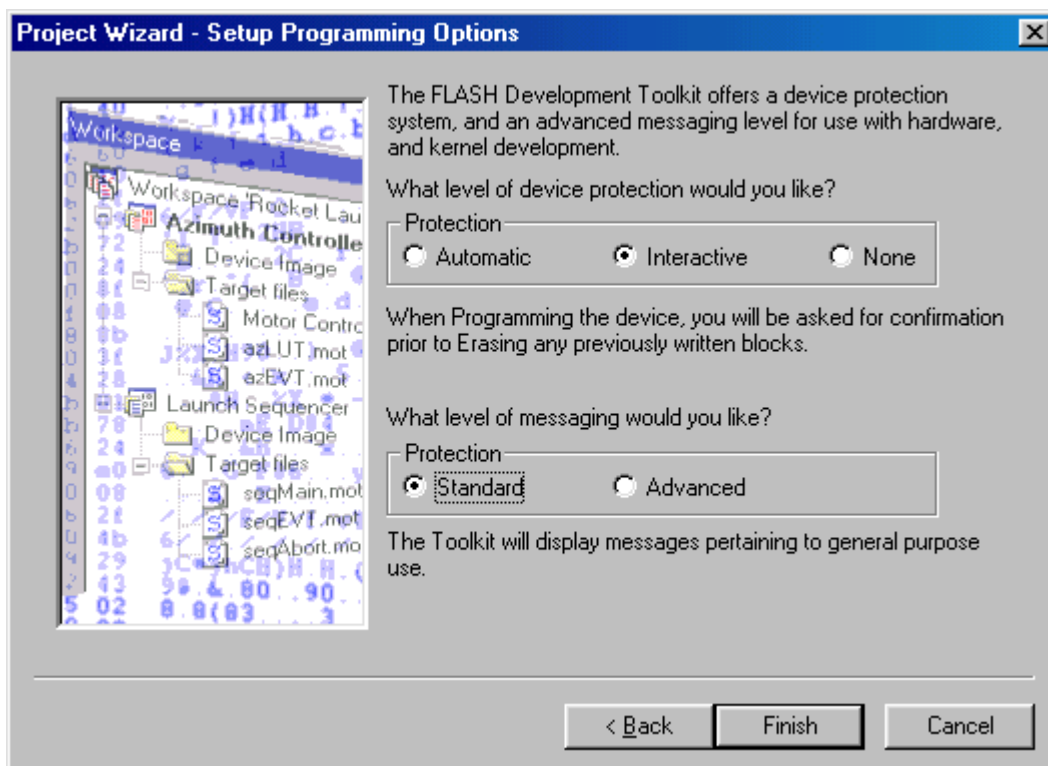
Project Wizard - Setup Programming Options

Workspace
Workspace 'Rocket Lau
Azimuth Controlle
Device Image
Target files
Motor Contro
azLUT.mot
azEVT.mot
Launch Sequencer
Device Image
Target files
seqMain.mot
seqEVT.mot
seqAbort.mo

The FLASH Development Toolkit offers a device protection system, and an advanced messaging level for use with hardware, and kernel development.

What level of device protection would you like?

Protection
Automatic
Interactive
None

When Programming the device, you will be asked for confirmation prior to Erasing any previously written blocks.

What level of messaging would you like?

Protection
Standard
Advanced

The Toolkit will display messages pertaining to general purpose use.

< Back
Finish
Cancel